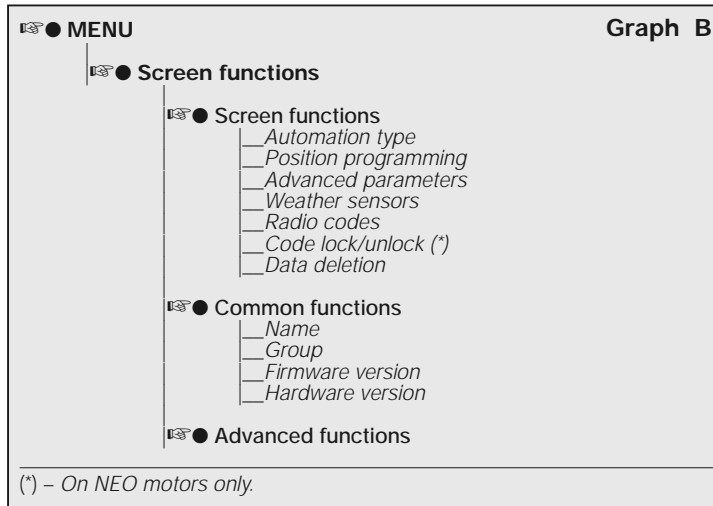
☞● MENU

Graph B

☞● Screen functions

☞● Screen functions
__Automation type
__Position programming
__Advanced parameters
__Weather sensors
__Radio codes
__Code lock/unlock (*)
__Data deletion

☞● Common functions
__Name
__Group
__Firmware version
__Hardware version

☞● Advanced functions

(*) – On NEO motors only.